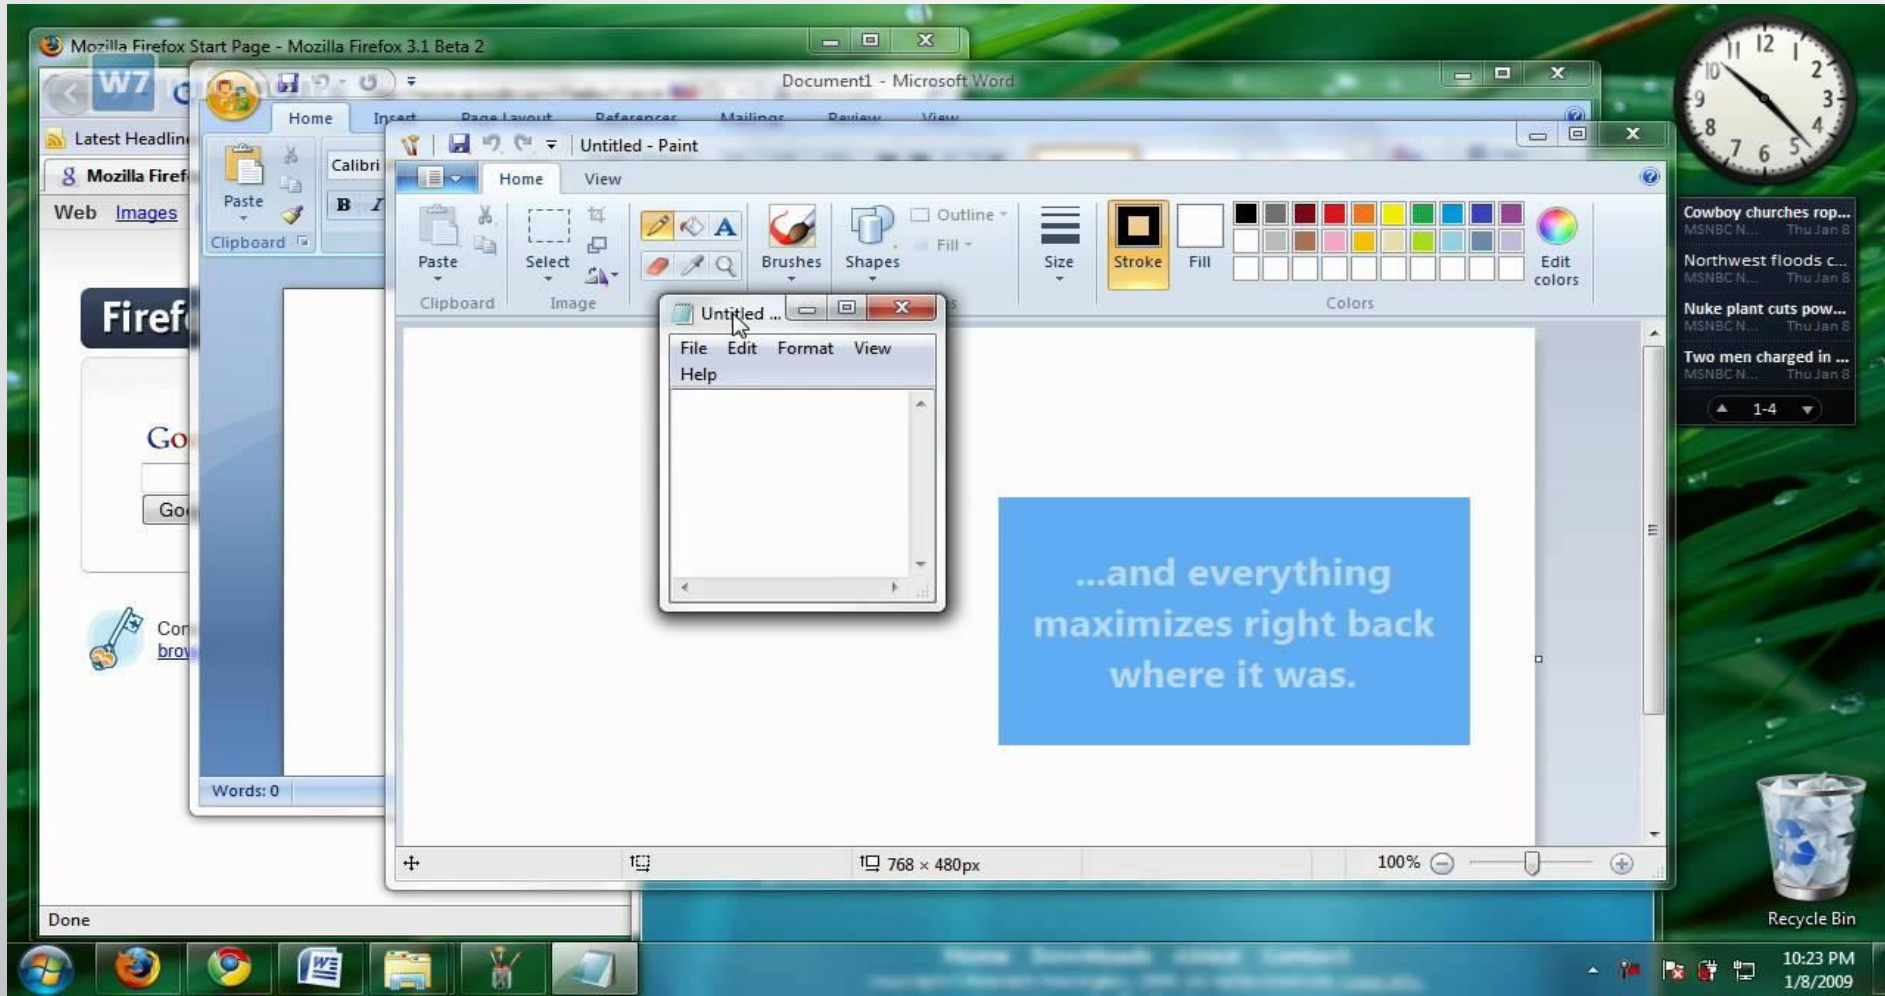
Mozilla Firefox Start Page - Mozilla Firefox 3.1 Beta 2

Latest Headlin

Mozilla Firef

Web Images

Firef

Go

Go

Cor
brov

Done

Document1 - Microsoft Word

Home Insert Page Layout References Mailings Review View

Paste

Calibri

B I

Clipboard

Words: 0

Untitled - Paint

Home View

Paste

Clipboard

Select

Image

A

Brushes

Shapes

Outline

Fill

Size

Stroke

Fill

Colors

Edit colors

Untitled ...

File Edit Format View Help

...and everything maximizes right back where it was.

768 × 480px

100%

Cowboy churches rop...
MSNBC N... Thu Jan 8

Northwest floods c...
MSNBC N... Thu Jan 8

Nuke plant cuts pow...
MSNBC N... Thu Jan 8

Two men charged in ...
MSNBC N... Thu Jan 8

1-4

12 1 2 3 4 5 6 7 8 9 10 11

Recycle Bin

10:23 PM
1/8/2009